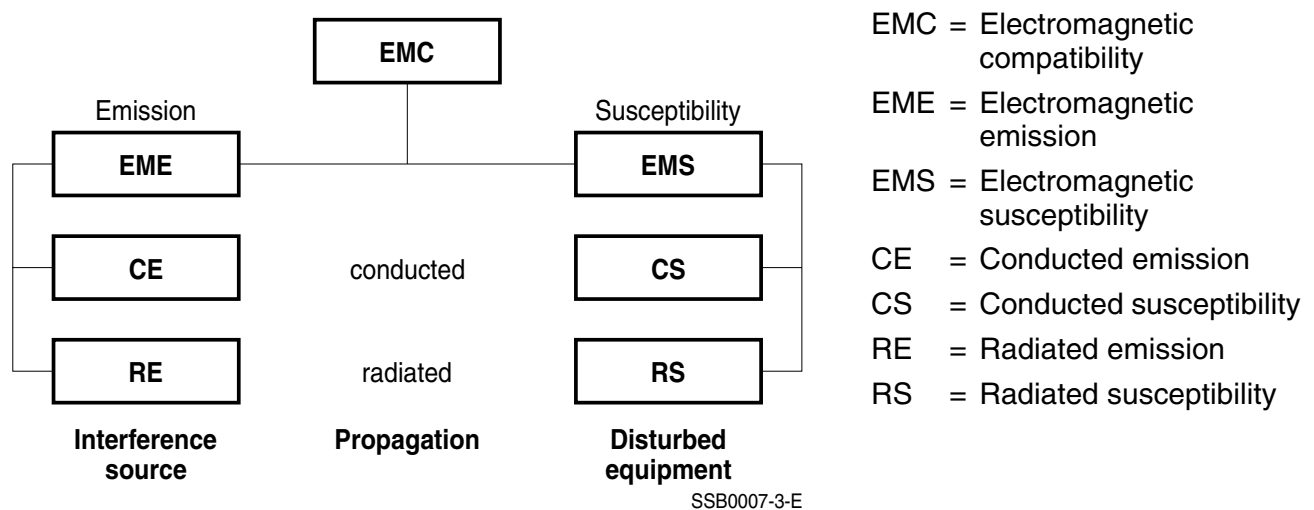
EMC

Emission

Susceptibility

EME

EMS

CE

conducted

CS

RE

radiated

RS

Interference source

Propagation

Disturbed equipment

SSB0007-3-E

EMC = Electromagnetic compatibility
EME = Electromagnetic emission
EMS = Electromagnetic susceptibility
CE = Conducted emission
CS = Conducted susceptibility
RE = Radiated emission
RS = Radiated susceptibility